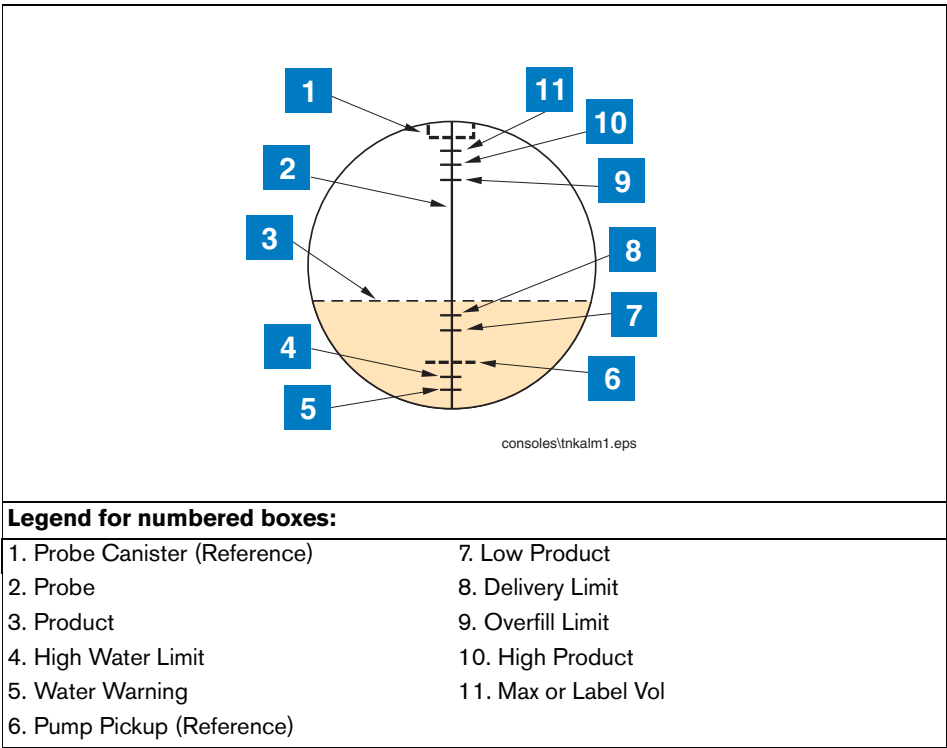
1
11
10
2
9
3
8
7
4
6
5

consoles\tnkalm1.eps

**Legend for numbered boxes:**

| | |
|---|---|
| 1. Probe Canister (Reference) | 7. Low Product |
| 2. Probe | 8. Delivery Limit |
| 3. Product | 9. Overfill Limit |
| 4. High Water Limit | 10. High Product |
| 5. Water Warning | 11. Max or Label Vol |
| 6. Pump Pickup (Reference) | |